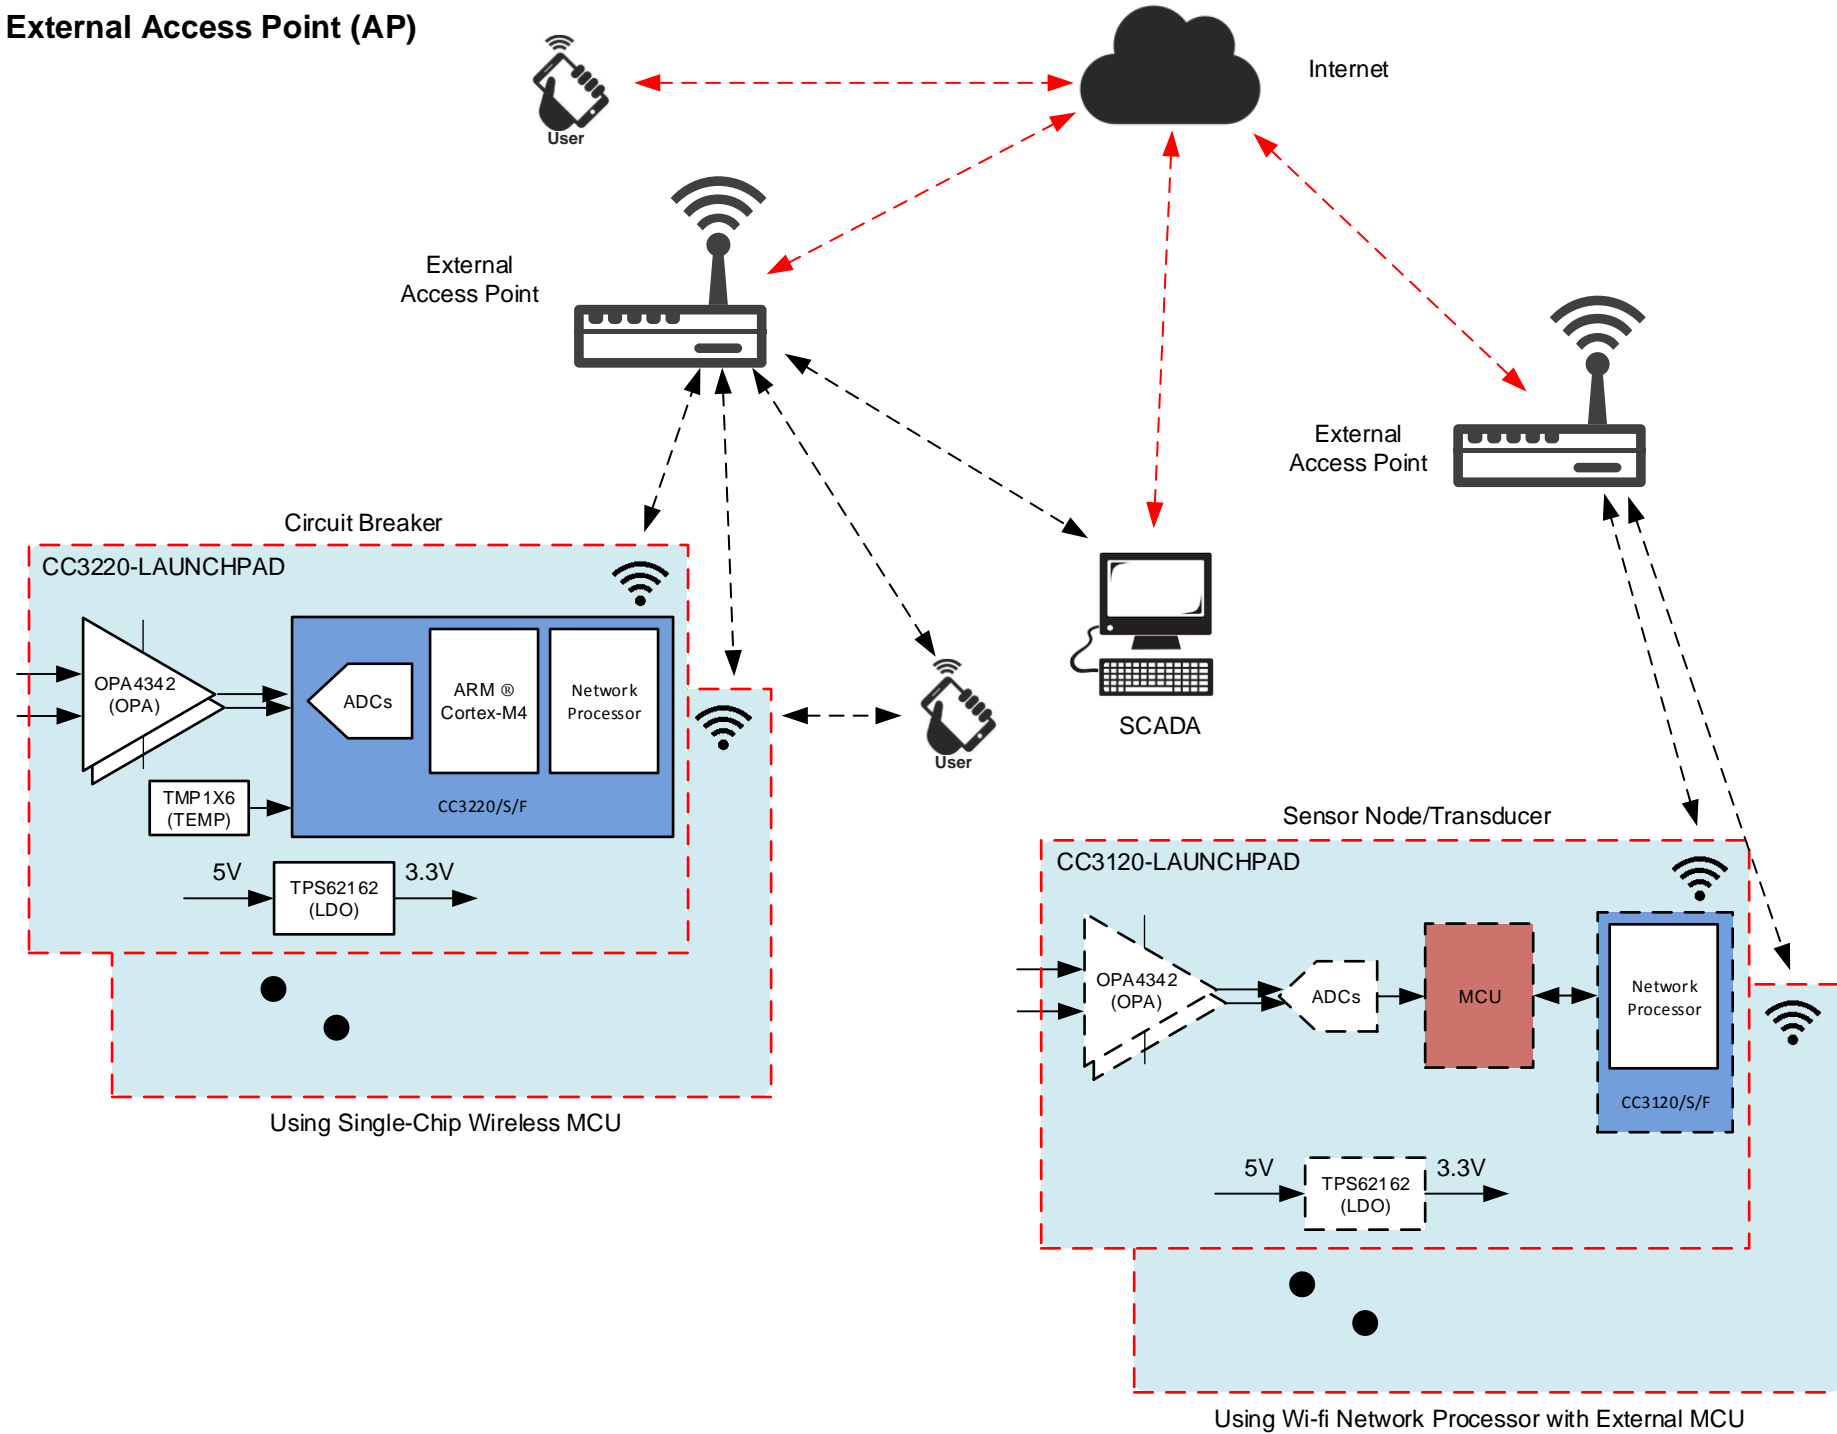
External Access Point (AP)

User

Internet

External Access Point

External Access Point

Circuit Breaker

CC3220-LAUNCHPAD

OPA4342 (OPA)

ADCs

ARM ® Cortex-M4

Network Processor

TMP1X6 (TEMP)

CC3220/S/F

5V

TPS62162 (LDO)

3.3V

User

SCADA

Using Single-Chip Wireless MCU

Sensor Node/Transducer

CC3120-LAUNCHPAD

OPA4342 (OPA)

ADCs

MCU

Network Processor

CC3120/S/F

5V

TPS62162 (LDO)

3.3V

Using Wi-fi Network Processor with External MCU